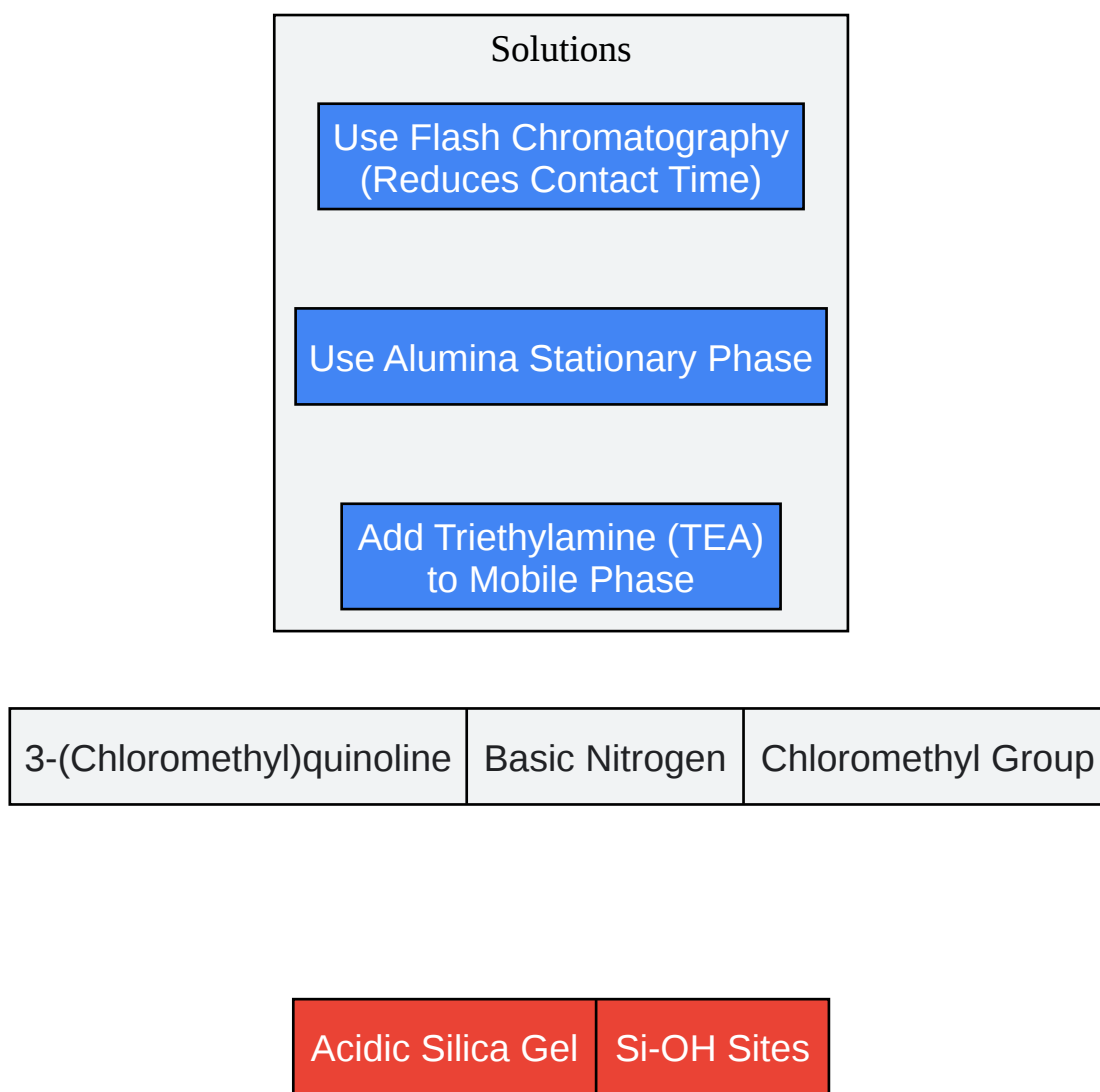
Solutions

Use Flash Chromatography (Reduces Contact Time)

Use Alumina Stationary Phase

Add Triethylamine (TEA) to Mobile Phase

| 3-(Chloromethyl)quinoline | Basic Nitrogen | Chloromethyl Group |
|---|---|---|

| Acidic Silica Gel | Si-OH Sites |
|---|---|